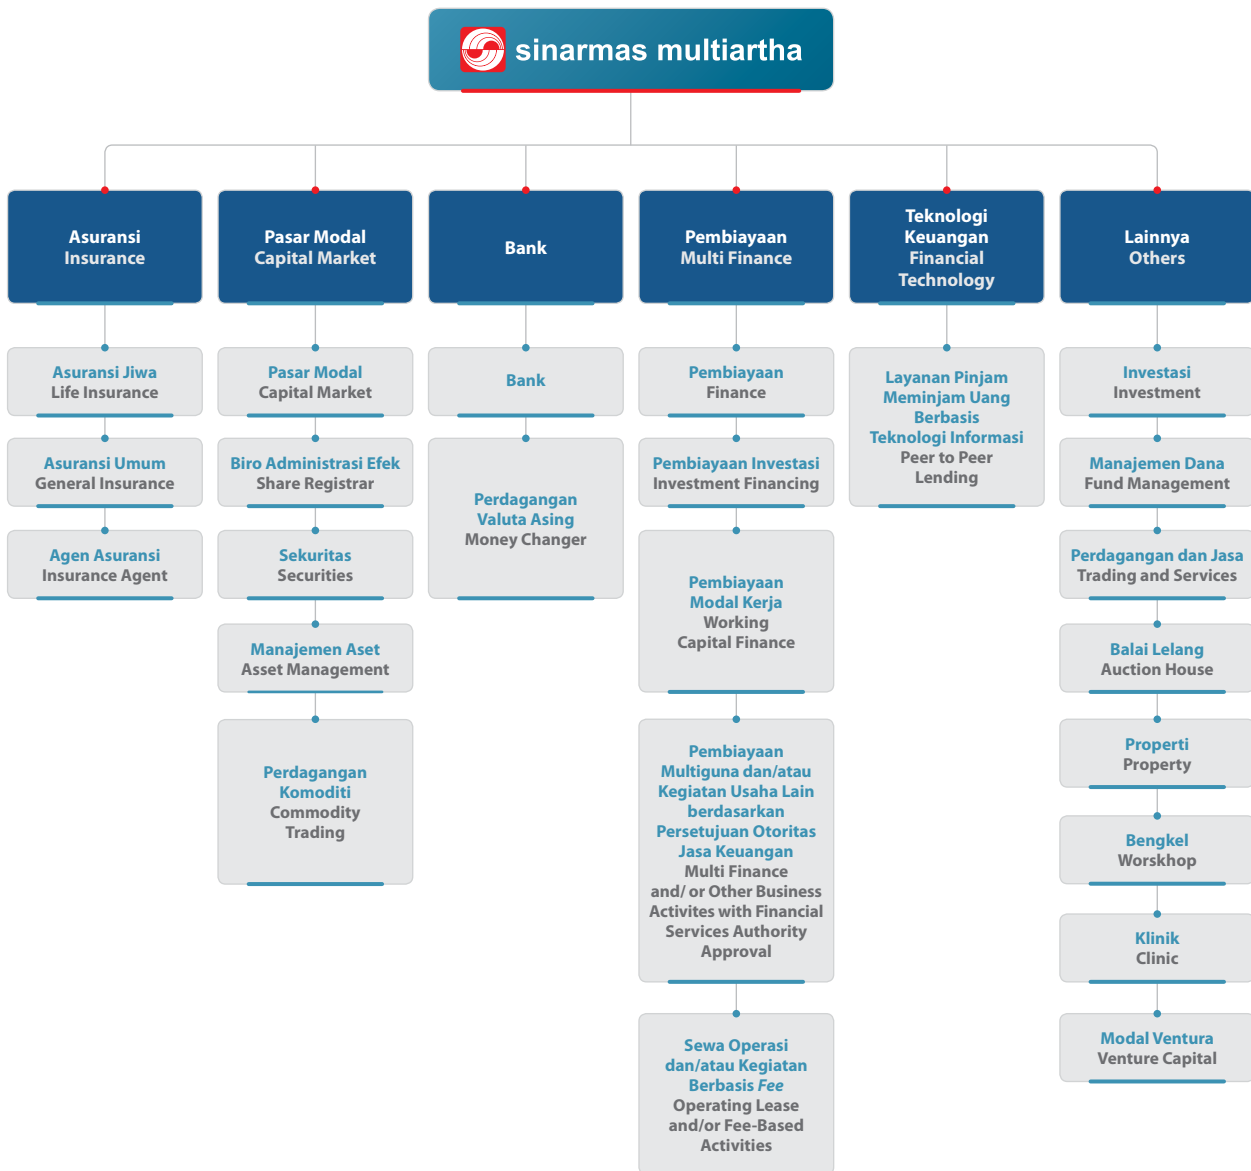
sinarmas multiartha

Asuransi
Insurance

Asuransi Jiwa
Life Insurance

Asuransi Umum
General Insurance

Agen Asuransi
Insurance Agent

Pasar Modal
Capital Market

Pasar Modal
Capital Market

Biro Administrasi Efek
Share Registrar

Sekuritas
Securities

Manajemen Aset
Asset Management

Perdagangan Komoditi
Commodity Trading

Bank

Bank

Perdagangan Valuta Asing
Money Changer

Pembiayaan
Multi Finance

Pembiayaan
Finance

Pembiayaan Investasi
Investment Financing

Pembiayaan Modal Kerja
Working Capital Finance

Pembiayaan Multiguna dan/atau Kegiatan Usaha Lain berdasarkan Persetujuan Otoritas Jasa Keuangan
Multi Finance and/ or Other Business Activites with Financial Services Authority Approval

Sewa Operasi dan/atau Kegiatan Berbasis Fee
Operating Lease and/or Fee-Based Activities

Teknologi Keuangan
Financial Technology

Layanan Pinjam Meminjam Uang Berbasis Teknologi Informasi
Peer to Peer Lending

Lainnya
Others

Investasi
Investment

Manajemen Dana
Fund Management

Perdagangan dan Jasa
Trading and Services

Balai Lelang
Auction House

Properti
Property

Bengkel
Worskhop

Klinik
Clinic

Modal Ventura
Venture Capital